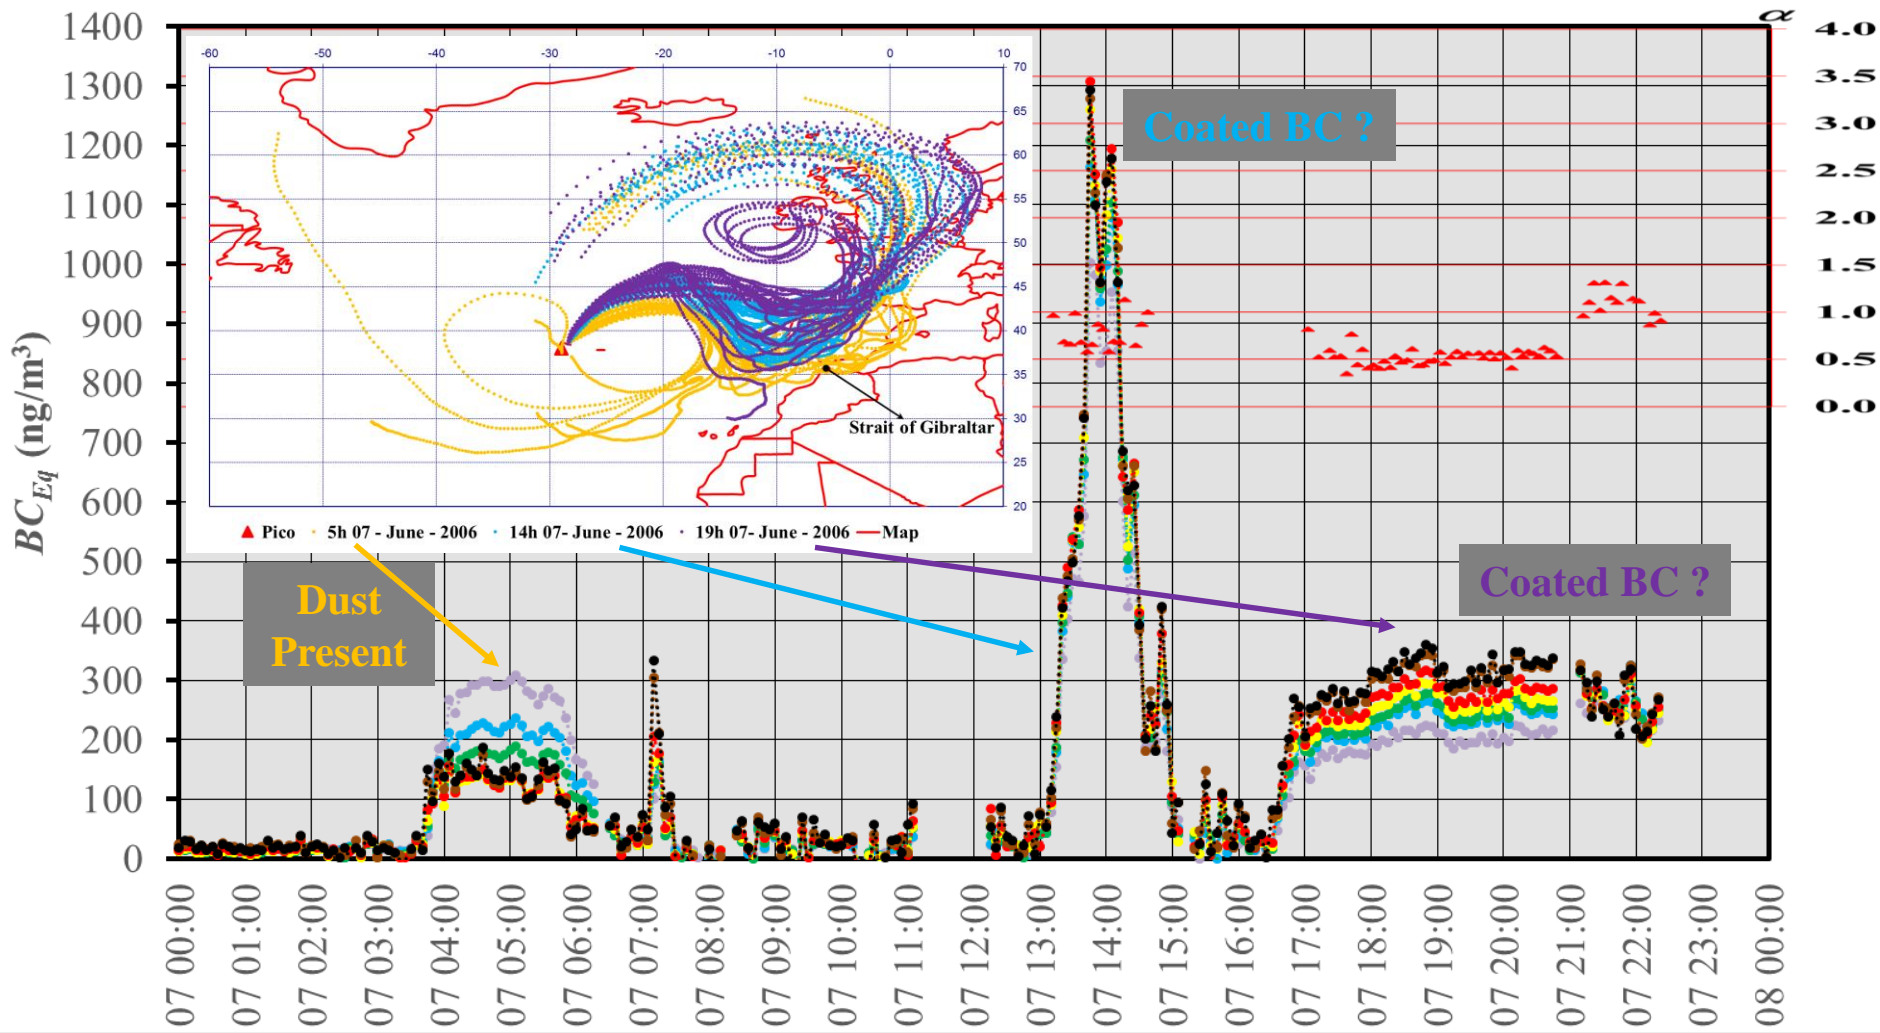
1400
1300
1200
1100
1000
900
800
700
600
500
400
300
200
100
0

$BC_{Eq}$ (ng/m$^3$)

-60 -50 -40 -30 -20 -10 0 10

70
65
60
55
50
45
40
35
30
25
20

Strait of Gibraltar

▲ Pico · 5h 07 - June - 2006 · 14h 07- June - 2006 · 19h 07- June - 2006 — Map

Dust Present

Coated BC ?

Coated BC ?

$\alpha$
4.0
3.5
3.0
2.5
2.0
1.5
1.0
0.5
0.0

07 00:00
07 01:00
07 02:00
07 03:00
07 04:00
07 05:00
07 06:00
07 07:00
07 08:00
07 09:00
07 10:00
07 11:00
07 12:00
07 13:00
07 14:00
07 15:00
07 16:00
07 17:00
07 18:00
07 19:00
07 20:00
07 21:00
07 22:00
07 23:00
08 00:00